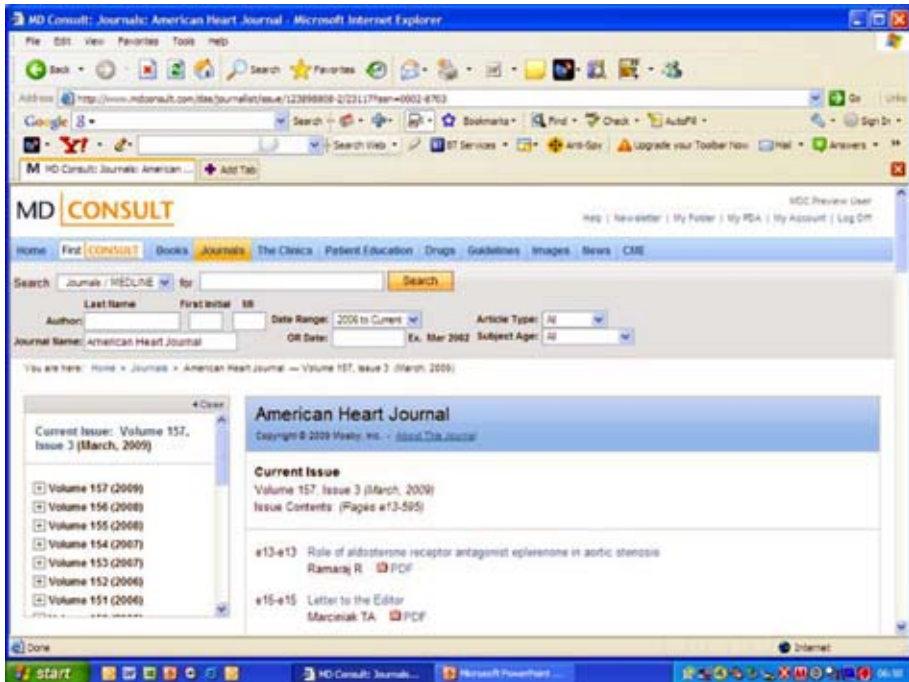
MD Consult: Journals: American Heart Journal - Microsoft Internet Explorer

File Edit View Favorites Tools Help

Back Search Favorites

Address http://www.mdconsult.com/das/journallist/issue/123898808-2/23117?issn=0002-8703

Go Links

Google Search Bookmarks Find Check AutoFill Sign In

Y! Search Web BT Services Anti-Spy Upgrade your Toolbar Now Mail Answers

MD Consult: Journals: American ... Add Tab

MD CONSULT

MDC Preview User
Help | Newsletter | My Folder | My PDA | My Account | Log Off

Home First CONSULT Books Journals The Clinics Patient Education Drugs Guidelines Images News CME

Search Journals / MEDLINE for Search

Last Name First Initial MI
Author:
Date Range: 2006 to Current
Article Type: All
Journal Name: American Heart Journal
OR Date: Ex. Mar 2002
Subject Age: All

You are here: Home > Journals > American Heart Journal — Volume 157, Issue 3 (March, 2009)

Close

Current Issue: Volume 157, Issue 3 (March, 2009)

Volume 157 (2009)
Volume 156 (2008)
Volume 155 (2008)
Volume 154 (2007)
Volume 153 (2007)
Volume 152 (2006)
Volume 151 (2006)

American Heart Journal
Copyright © 2009 Mosby, Inc. - About This Journal

Current Issue
Volume 157, Issue 3 (March, 2009)
Issue Contents (Pages e13-595)

e13-e13 Role of aldosterone receptor antagonist eplerenone in aortic stenosis
Ramaraj R. PDF

e15-e15 Letter to the Editor
Marciniak TA PDF

Done Internet

start MD Consult: Journals... Microsoft PowerPoint ... 06:58